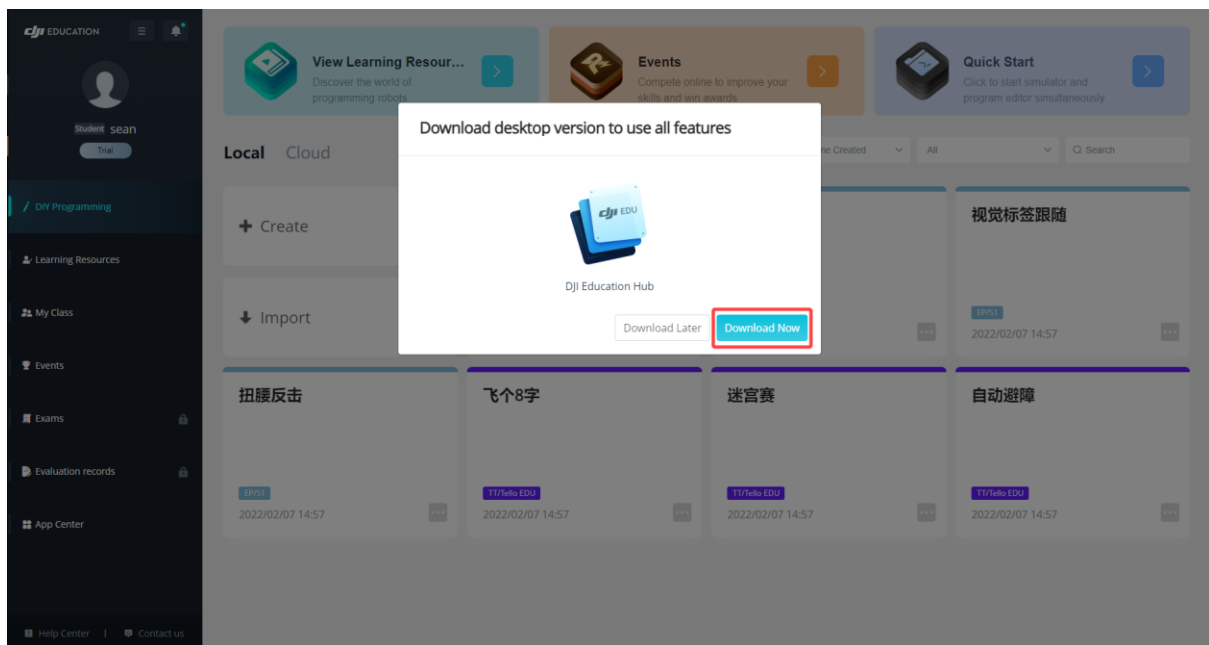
dji EDUCATION

Student sean
Trial

DIY Programming
Learning Resources
My Class
Events
Exams
Evaluation records
App Center

Help Center | Contact us

View Learning Resour...
Discover the world of programming robots

Events
Compete online to improve your skills and win awards

Quick Start
Click to start simulator and program editor simultaneously

Local Cloud

ne Created
All
Search

Create

Import

视觉标签跟随
EP/S1
2022/02/07 14:57

扭腰反击
EP/S1
2022/02/07 14:57

飞个8字
TT/Tello EDU
2022/02/07 14:57

迷宫赛
TT/Tello EDU
2022/02/07 14:57

自动避障
TT/Tello EDU
2022/02/07 14:57

Download desktop version to use all features

dji EDU

DJI Education Hub

Download Later
Download Now